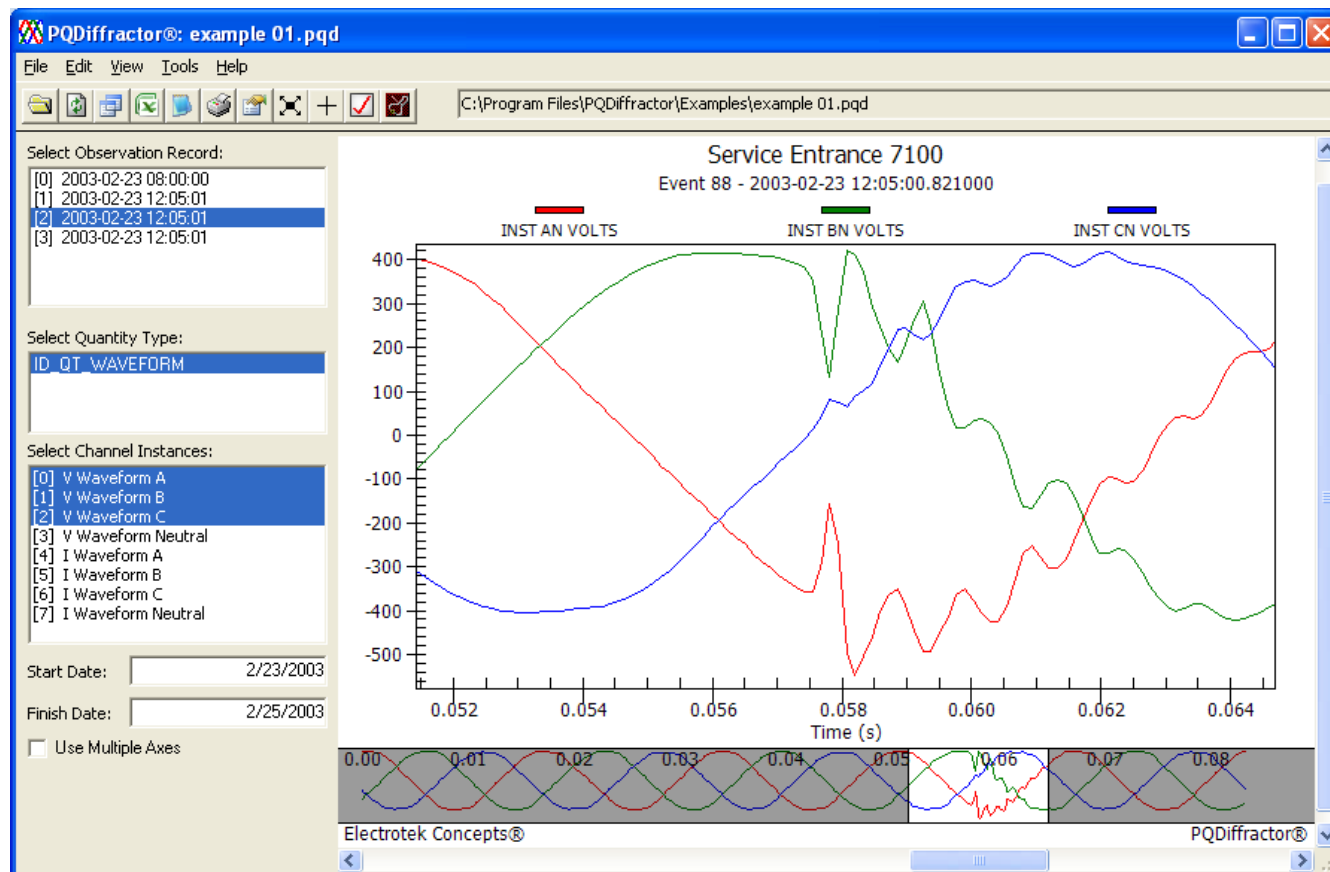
PQDiffractor®: example 01.pqd

File Edit View Tools Help

C:\Program Files\PQDiffractor\Examples\example 01.pqd

Select Observation Record:
[0] 2003-02-23 08:00:00
[1] 2003-02-23 12:05:01
[2] 2003-02-23 12:05:01
[3] 2003-02-23 12:05:01

Select Quantity Type:
ID_QT_WAVEFORM

Select Channel Instances:
[0] V Waveform A
[1] V Waveform B
[2] V Waveform C
[3] V Waveform Neutral
[4] I Waveform A
[5] I Waveform B
[6] I Waveform C
[7] I Waveform Neutral

Start Date: 2/23/2003

Finish Date: 2/25/2003

Use Multiple Axes

Service Entrance 7100
Event 88 - 2003-02-23 12:05:00.821000

INST AN VOLTS INST BN VOLTS INST CN VOLTS

400
300
200
100
0
-100
-200
-300
-400
-500

0.052 0.054 0.056 0.058 0.060 0.062 0.064
Time (s)

0.00 0.01 0.02 0.03 0.04 0.05 0.06 0.07 0.08

Electrotek Concepts® PQDiffractor®